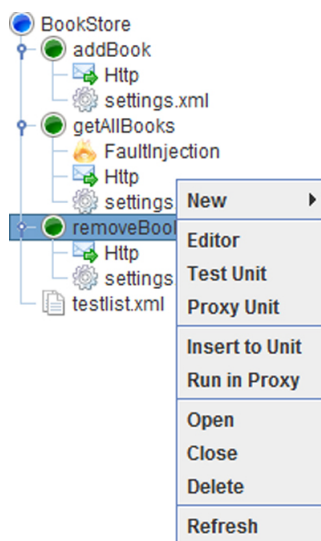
BookStore
addBook
Http
settings.xml
getAllBooks
FaultInjection
Http
settings
removeBool
Http
settings
testlist.xml

New
Editor
Test Unit
Proxy Unit
Insert to Unit
Run in Proxy
Open
Close
Delete
Refresh